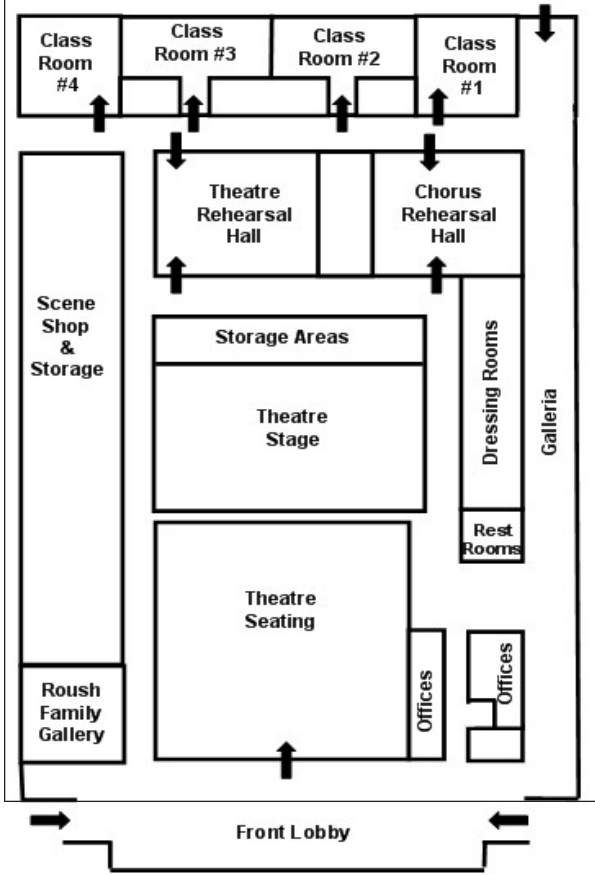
Class Room #4

Class Room #3

Class Room #2

Class Room #1

Theatre Rehearsal Hall

Chorus Rehearsal Hall

Scene Shop & Storage

Storage Areas

Theatre Stage

Dressing Rooms

Galleria

Rest Rooms

Theatre Seating

Offices

Offices

Roush Family Gallery

Front Lobby